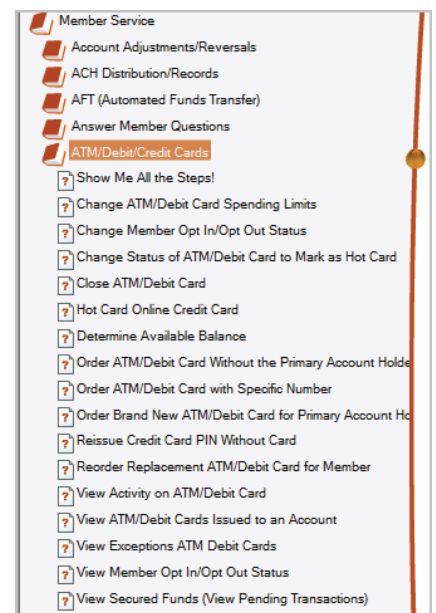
Member Service
Account Adjustments/Reversals
ACH Distribution/Records
AFT (Automated Funds Transfer)
Answer Member Questions
ATM/Debit/Credit Cards
Show Me All the Steps!
Change ATM/Debit Card Spending Limits
Change Member Opt In/Opt Out Status
Change Status of ATM/Debit Card to Mark as Hot Card
Close ATM/Debit Card
Hot Card Online Credit Card
Determine Available Balance
Order ATM/Debit Card Without the Primary Account Holde
Order ATM/Debit Card with Specific Number
Order Brand New ATM/Debit Card for Primary Account Ho
Reissue Credit Card PIN Without Card
Reorder Replacement ATM/Debit Card for Member
View Activity on ATM/Debit Card
View ATM/Debit Cards Issued to an Account
View Exceptions ATM Debit Cards
View Member Opt In/Opt Out Status
View Secured Funds (View Pending Transactions)